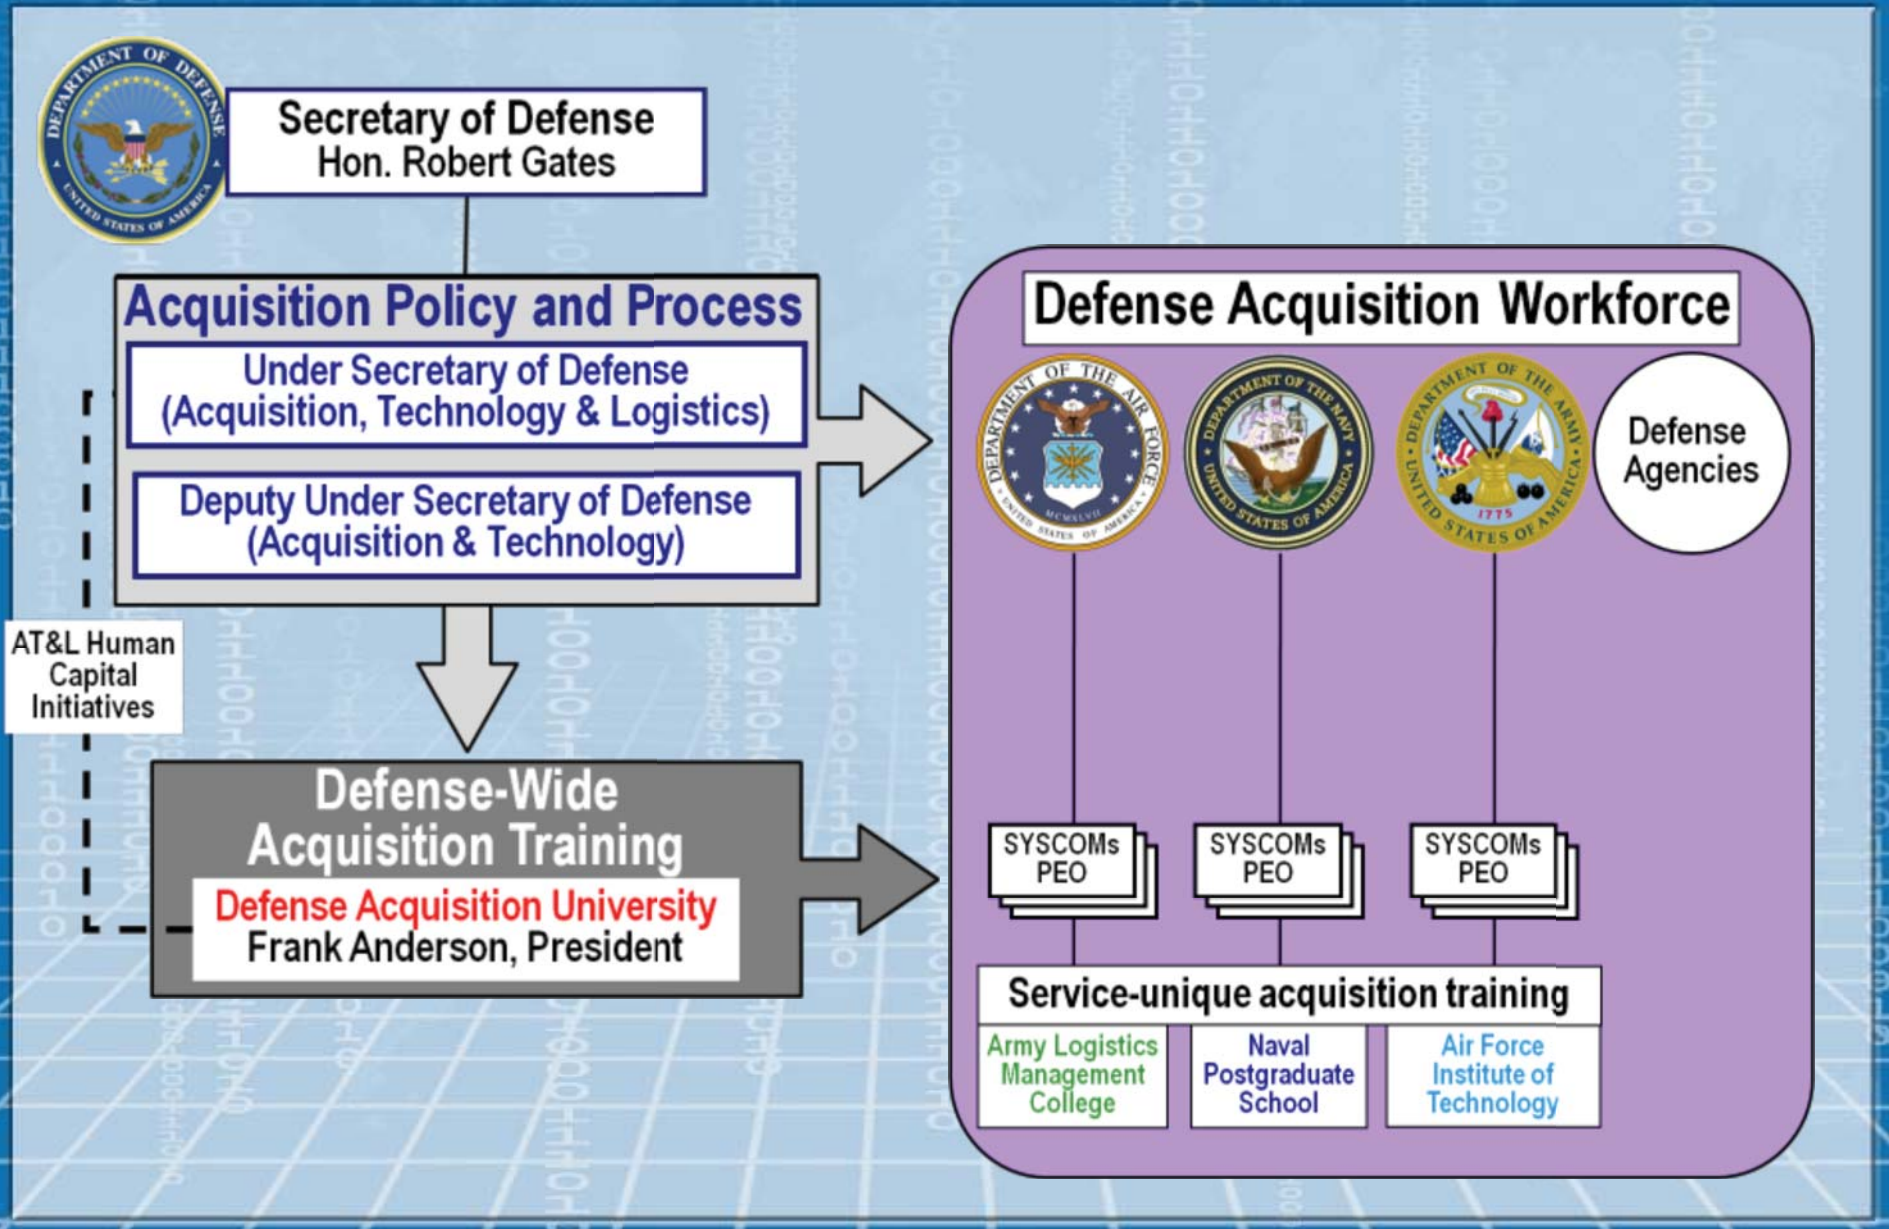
DEPARTMENT OF DEFENSE UNITED STATES OF AMERICA

Secretary of Defense
Hon. Robert Gates

Acquisition Policy and Process

Under Secretary of Defense (Acquisition, Technology & Logistics)

Deputy Under Secretary of Defense (Acquisition & Technology)

AT&L Human Capital Initiatives

Defense-Wide Acquisition Training

Defense Acquisition University
Frank Anderson, President

Defense Acquisition Workforce

DEPARTMENT OF THE AIR FORCE UNITED STATES OF AMERICA MCMXLVII

DEPARTMENT OF THE NAVY UNITED STATES OF AMERICA

DEPARTMENT OF THE ARMY UNITED STATES OF AMERICA 1775

Defense Agencies

SYSCOMs PEO

SYSCOMs PEO

SYSCOMs PEO

Service-unique acquisition training

| Army Logistics Management College | Naval Postgraduate School | Air Force Institute of Technology |
|---|---|---|